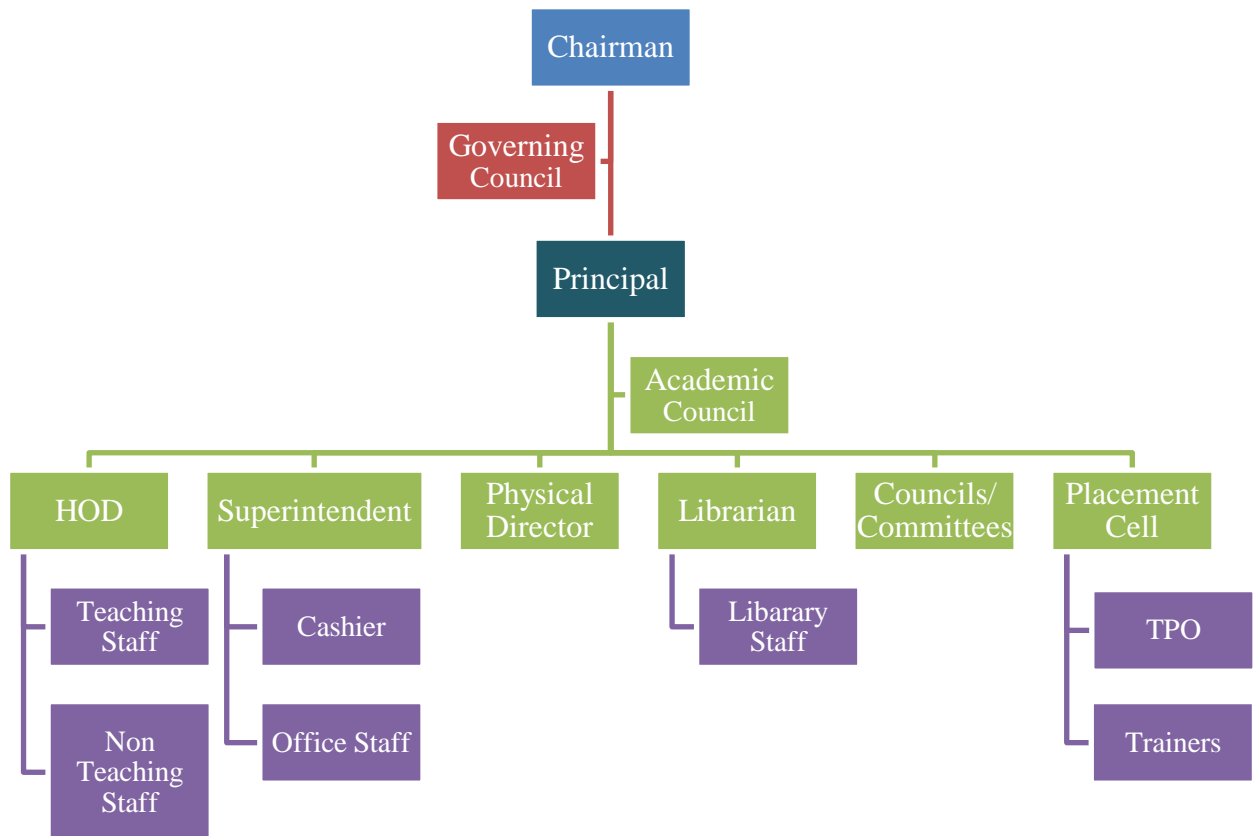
Chairman

Governing Council

Principal

Academic Council

HOD

Teaching Staff

Non Teaching Staff

Superintendent

Cashier

Office Staff

Physical Director

Librarian

Libarary Staff

Councils/ Committees

Placement Cell

TPO

Trainers